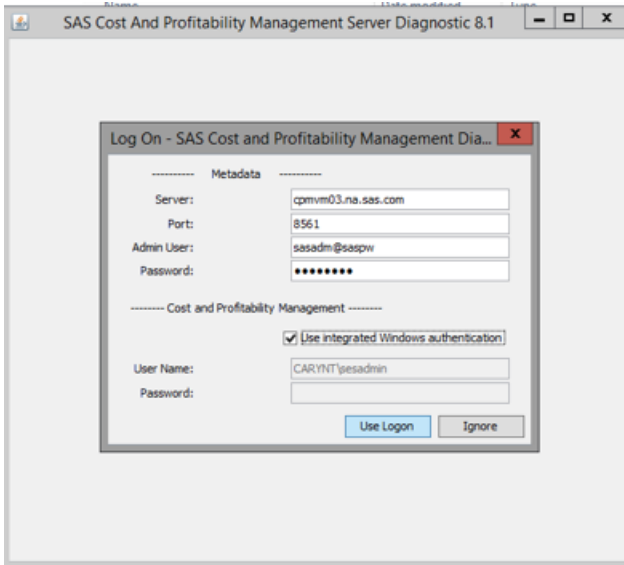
SAS Cost And Profitability Management Server Diagnostic 8.1

Log On - SAS Cost and Profitability Management Dia...

---------- Metadata ----------

Server: cpmvm03.na.sas.com

Port: 8561

Admin User: sasadm@saspw

Password: ••••••••

-------- Cost and Profitability Management --------

Use integrated Windows authentication

User Name: CARYNT\sesadmin

Password:

Use Logon

Ignore